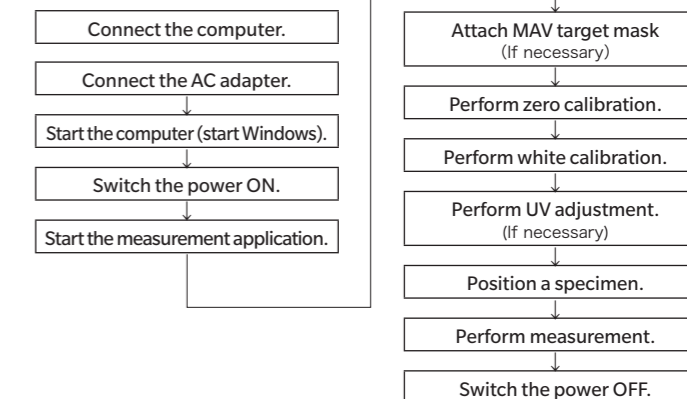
Connect the computer.

Connect the AC adapter.

Start the computer (start Windows).

Switch the power ON.

Start the measurement application.

Attach MAV target mask
(If necessary)

Perform zero calibration.

Perform white calibration.

Perform UV adjustment.
(If necessary)

Position a specimen.

Perform measurement.

Switch the power OFF.